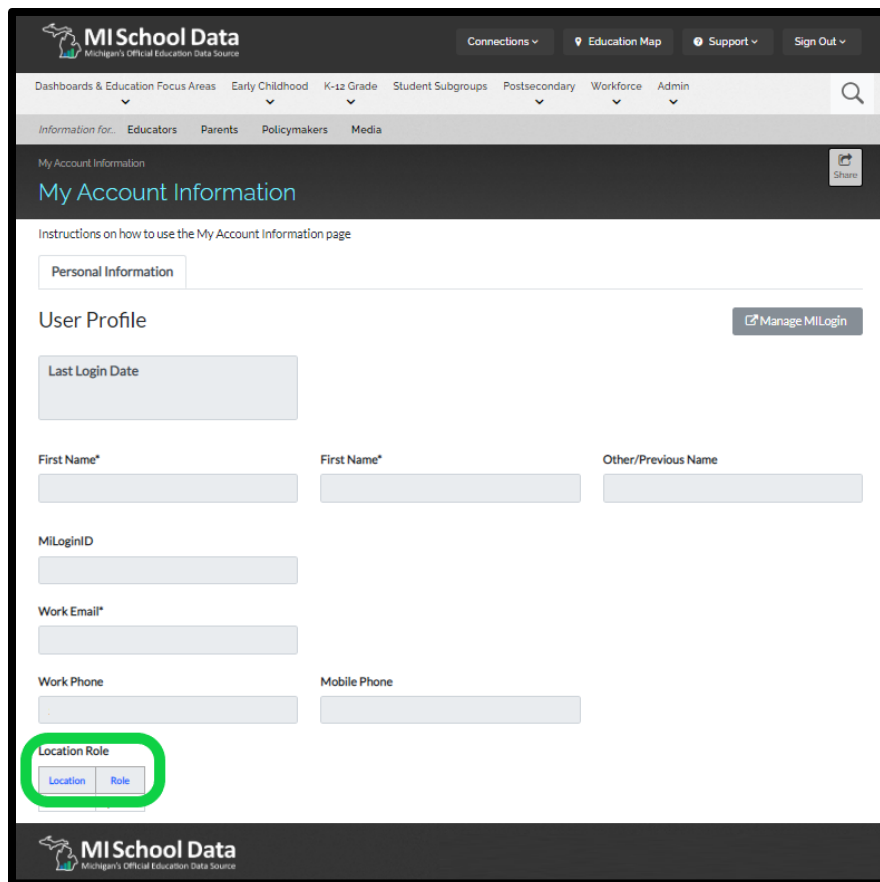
MI School Data
Michigan's Official Education Data Source

Connections
Education Map
Support
Sign Out

Dashboards & Education Focus Areas
Early Childhood
K-12 Grade
Student Subgroups
Postsecondary
Workforce
Admin

Information for... Educators Parents Policymakers Media

My Account Information

Share

My Account Information

Instructions on how to use the My Account Information page

Personal Information

User Profile

Manage MILogin

Last Login Date

First Name*

First Name*

Other/Previous Name

MiLoginID

Work Email*

Work Phone

Mobile Phone

Location Role

| Location | Role |
|---|---|

MI School Data
Michigan's Official Education Data Source